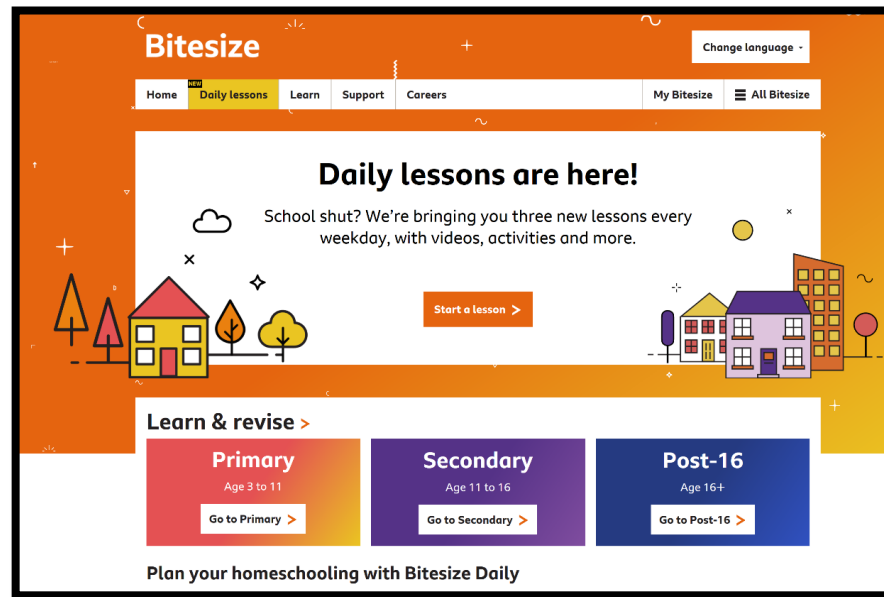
Bitesize

Change language

Home
NEW
Daily lessons
Learn
Support
Careers
My Bitesize
All Bitesize

Daily lessons are here!

School shut? We're bringing you three new lessons every weekday, with videos, activities and more.

Start a lesson >

Learn & revise >

Primary
Age 3 to 11
Go to Primary >

Secondary
Age 11 to 16
Go to Secondary >

Post-16
Age 16+
Go to Post-16 >

Plan your homeschooling with Bitesize Daily